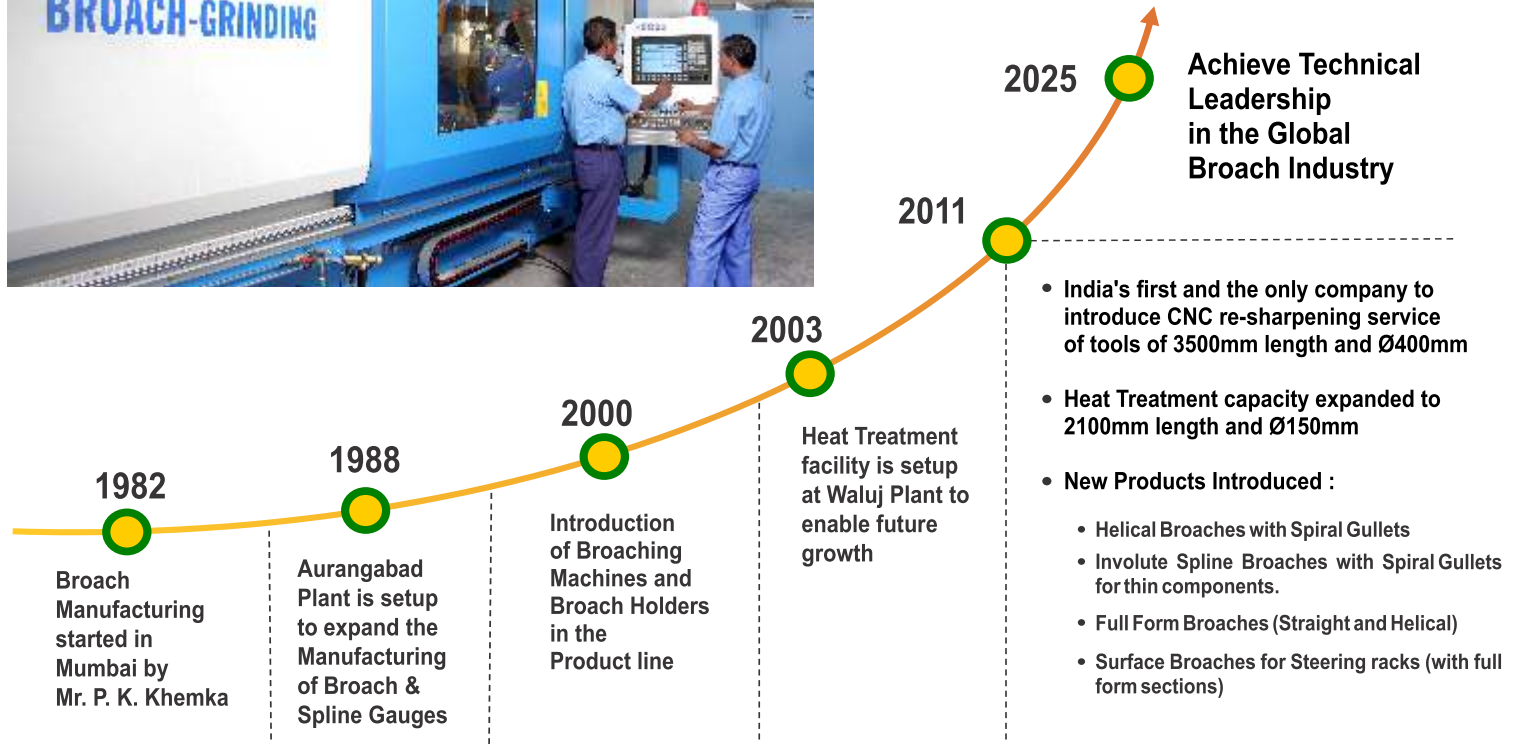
BROACH-GRINDING

2025

Achieve Technical Leadership in the Global Broach Industry

2011

• India's first and the only company to introduce CNC re-sharpening service of tools of 3500mm length and Ø400mm

• Heat Treatment capacity expanded to 2100mm length and Ø150mm

• New Products Introduced :

• Helical Broaches with Spiral Gullets

• Involute Spline Broaches with Spiral Gullets for thin components.

• Full Form Broaches (Straight and Helical)

• Surface Broaches for Steering racks (with full form sections)

2003

Heat Treatment facility is setup at Waluj Plant to enable future growth

2000

Introduction of Broaching Machines and Broach Holders in the Product line

1988

Aurangabad Plant is setup to expand the Manufacturing of Broach & Spline Gauges

1982

Broach Manufacturing started in Mumbai by Mr. P. K. Khemka